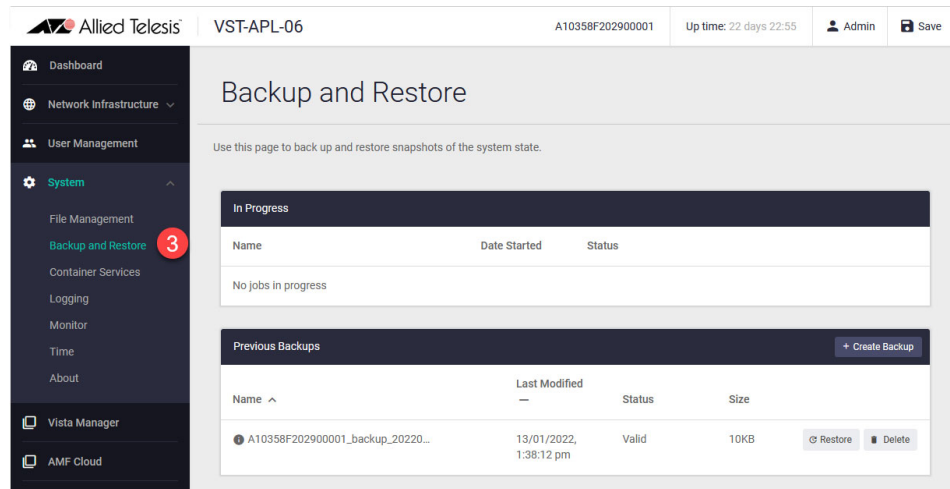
Allied Telesis VST-APL-06 A10358F202900001 Up time: 22 days 22:55 Admin Save

Dashboard
Network Infrastructure
User Management
System
File Management
Backup and Restore
3
Container Services
Logging
Monitor
Time
About
Vista Manager
AMF Cloud

Backup and Restore

Use this page to back up and restore snapshots of the system state.

In Progress

| Name | Date Started | Status |
|---|---|---|
| No jobs in progress | | |

Previous Backups

+ Create Backup

| Name | Last Modified — | Status | Size | |
|---|---|---|---|---|
| A10358F202900001_backup_20220... | 13/01/2022, 1:38:12 pm | Valid | 10KB | Restore Delete |